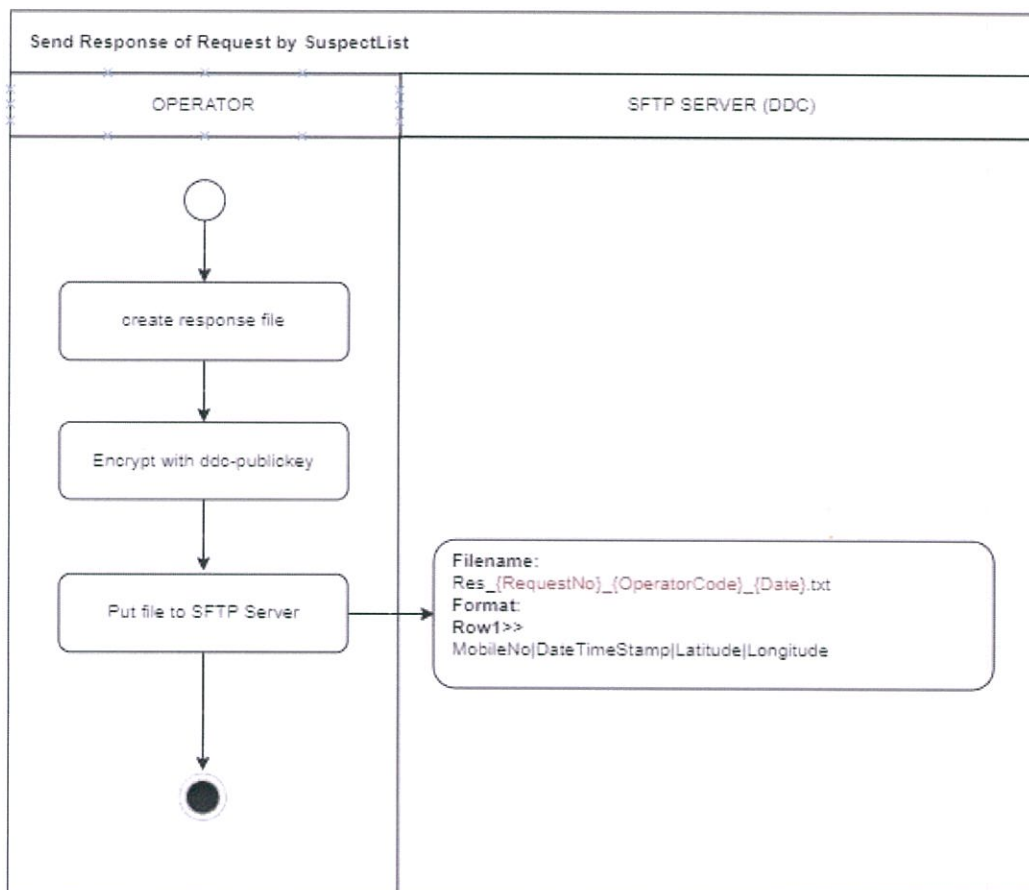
Send Response of Request by SuspectList

OPERATOR

SFTP SERVER (DDC)

create response file

Encrypt with ddc-publickey

Put file to SFTP Server

Filename:
Res\_{RequestNo}\_{OperatorCode}\_{Date}.txt
Format:
Row1>>
MobileNo|DateTimeStamp|Latitude|Longitude